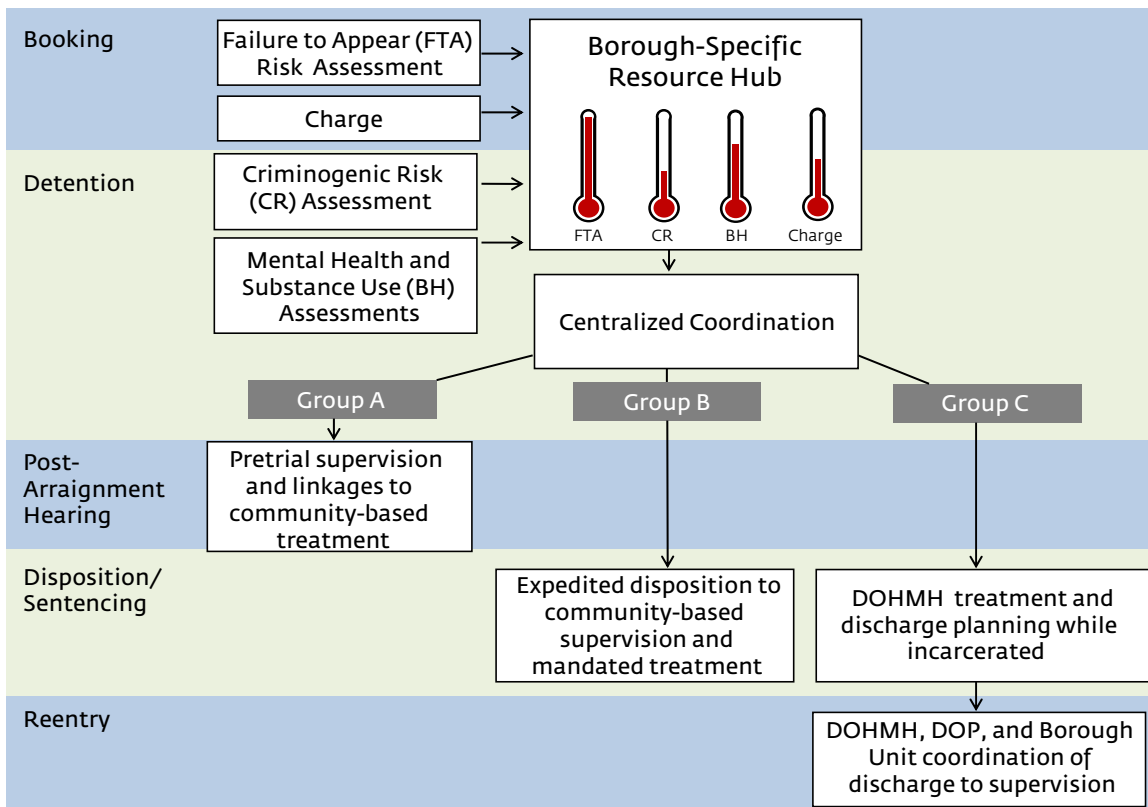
Booking

Failure to Appear (FTA) Risk Assessment

Charge

Borough-Specific Resource Hub

FTA
CR
BH
Charge

Detention

Criminogenic Risk (CR) Assessment

Mental Health and Substance Use (BH) Assessments

Centralized Coordination

Group A

Group B

Group C

Post-Arraignment Hearing

Pretrial supervision and linkages to community-based treatment

Disposition/ Sentencing

Expedited disposition to community-based supervision and mandated treatment

DOHMH treatment and discharge planning while incarcerated

Reentry

DOHMH, DOP, and Borough Unit coordination of discharge to supervision